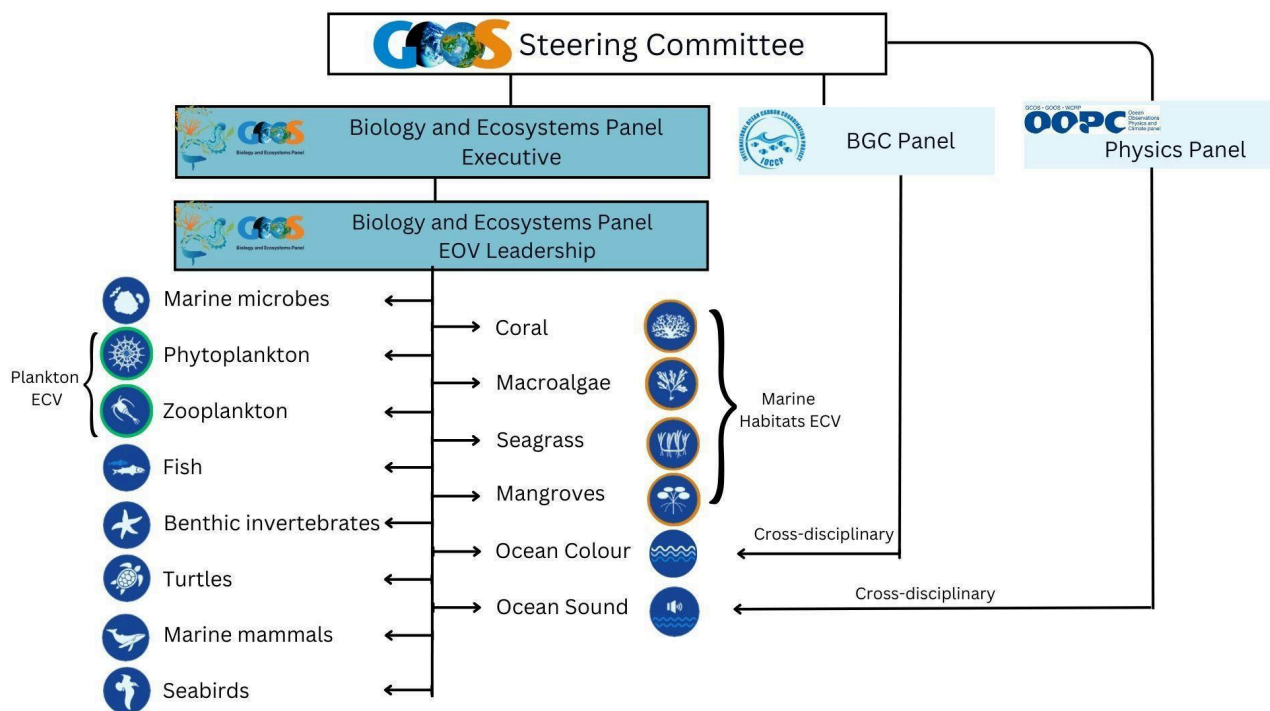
GOOS Steering Committee

GOOS Biology and Ecosystems Panel

Biology and Ecosystems Panel Executive

INTERNATIONAL OCEAN CARBON COORDINATION PROJECT IOCCP

BGC Panel

GCOS · GOOS · WCRP

OOPC Ocean Observations Physics and Climate panel

Physics Panel

GOOS Biology and Ecosystems Panel

Biology and Ecosystems Panel EOV Leadership

Marine microbes

Plankton ECV

Phytoplankton

Zooplankton

Fish

Benthic invertebrates

Turtles

Marine mammals

Seabirds

Coral

Macroalgae

Seagrass

Mangroves

Marine Habitats ECV

Ocean Colour

Ocean Sound

Cross-disciplinary

Cross-disciplinary